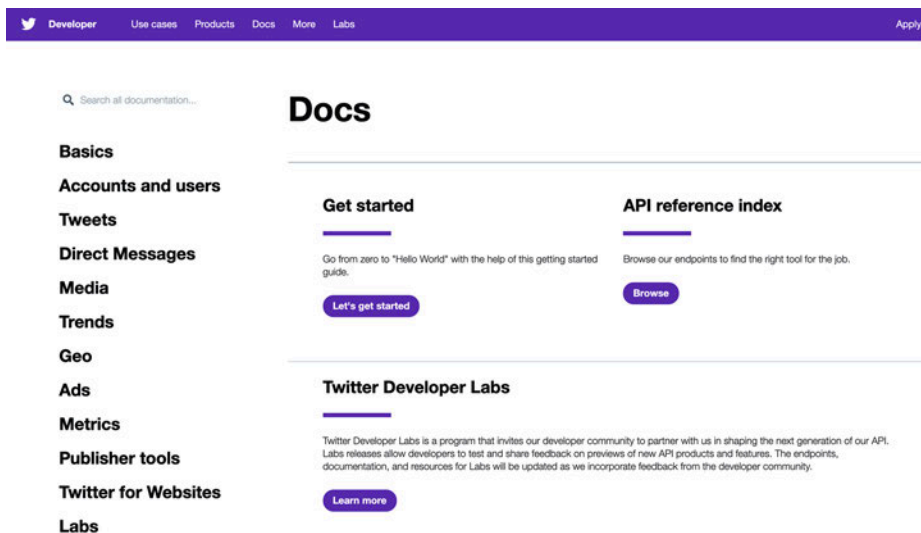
Developer Use cases Products Docs More Labs Apply

Search all documentation...

Basics
Accounts and users
Tweets
Direct Messages
Media
Trends
Geo
Ads
Metrics
Publisher tools
Twitter for Websites
Labs

Docs

Get started

Go from zero to "Hello World" with the help of this getting started guide.

Let's get started

API reference index

Browse our endpoints to find the right tool for the job.

Browse

Twitter Developer Labs

Twitter Developer Labs is a program that invites our developer community to partner with us in shaping the next generation of our API. Labs releases allow developers to test and share feedback on previews of new API products and features. The endpoints, documentation, and resources for Labs will be updated as we incorporate feedback from the developer community.

Learn more